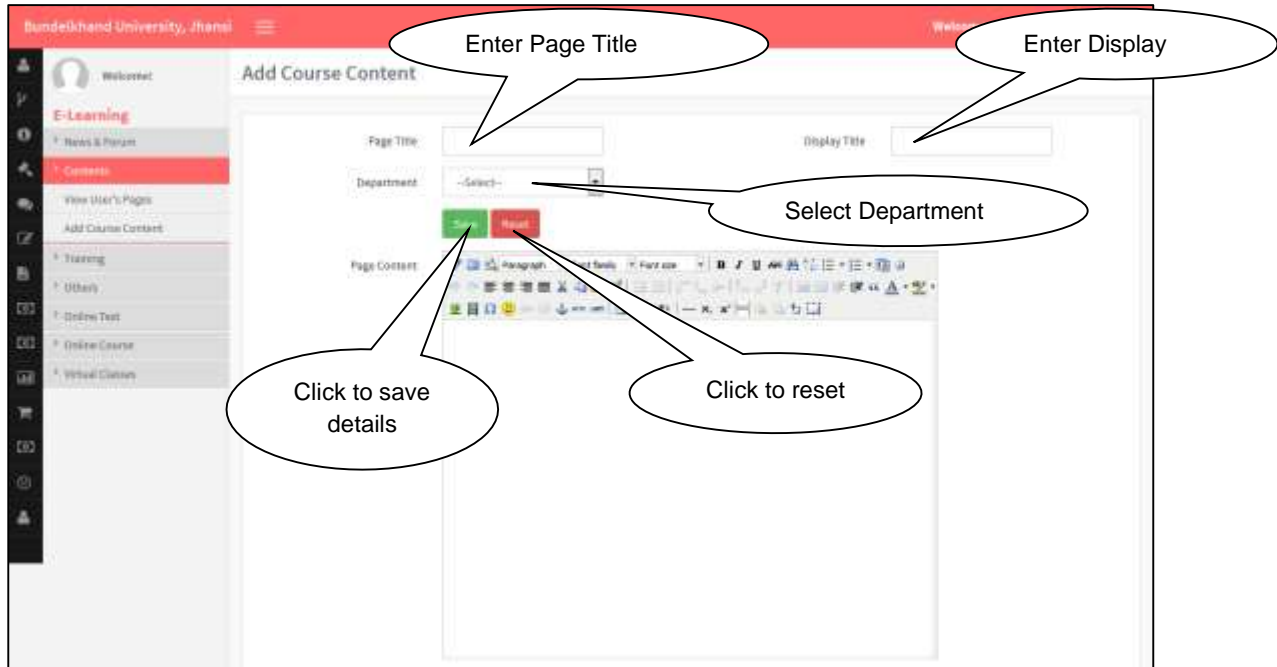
Bundelkhand University, Jhansi

Welcome

Welcome!

E-Learning

News & Forum

Contents

View User's Pages

Add Course Content

Training

Others

Online Test

Online Course

Virtual Classes

Add Course Content

Enter Page Title

Enter Display

Page Title

Display Title

Department

--Select--

Select Department

Save

Reset

Page Content

Paragraph

Font family

Font size

Click to save details

Click to reset